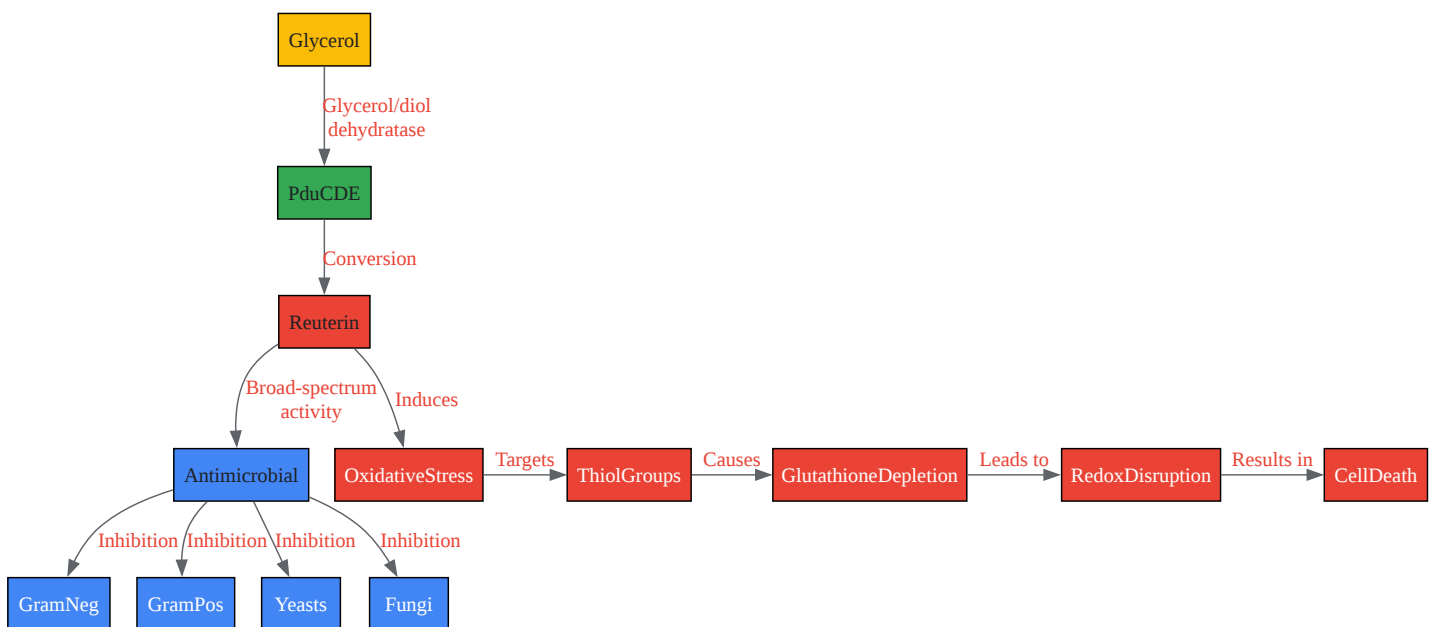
Glycerol

Glycerol/diol dehydratase

PduCDE

Conversion

Reuterin

Broad-spectrum activity

Induces

Antimicrobial

OxidativeStress

Targets

ThiolGroups

Causes

GlutathioneDepletion

Leads to

RedoxDisruption

Results in

CellDeath

Inhibition

Inhibition

Inhibition

Inhibition

GramNeg

GramPos

Yeasts

Fungi